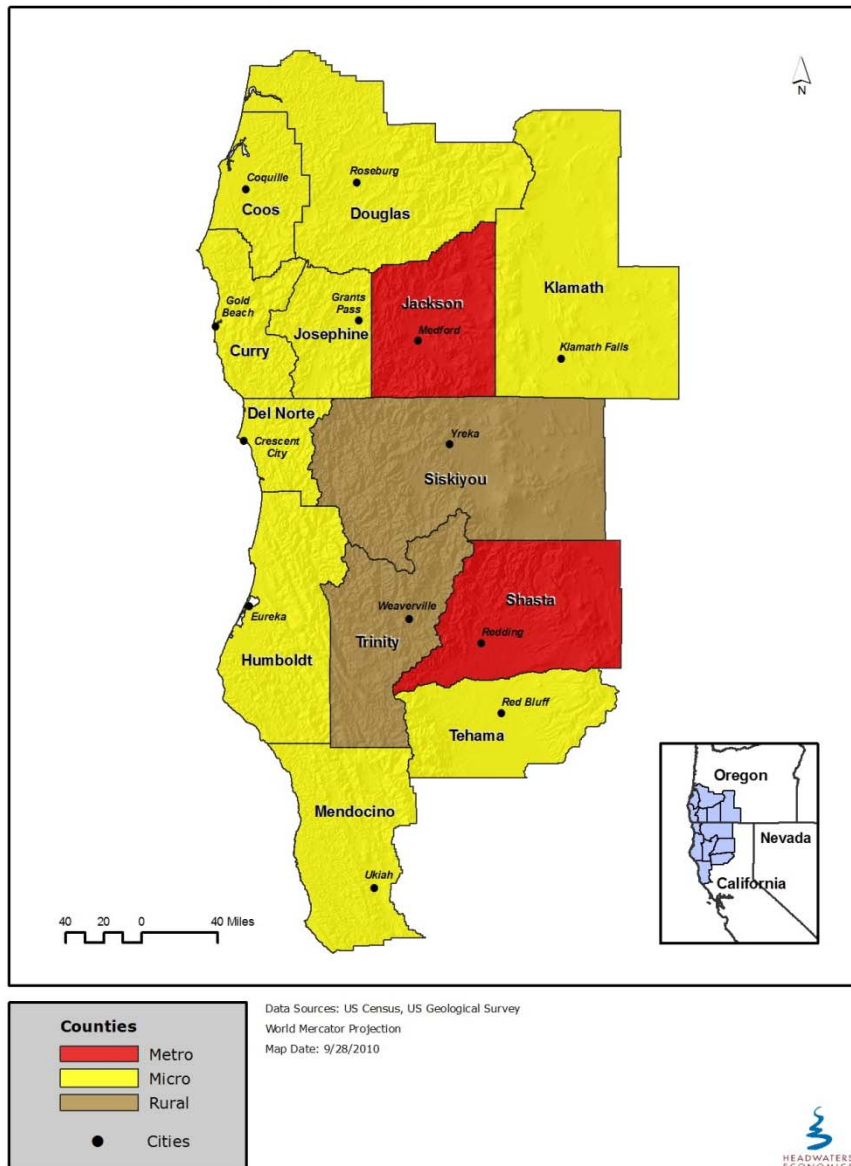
N

Coquille
Coos
Roseburg
Douglas
Klamath
Gold Beach
Grants Pass
Jackson
Josephine
Medford
Curry
Klamath Falls
Del Norte
Yreka
Crescent City
Siskiyou
Shasta
Weaverville
Eureka
Redding
Trinity
Humboldt
Red Bluff
Tehama
Mendocino
Ukiah

Oregon
Nevada
California

40 20 0 40 Miles

Counties
Metro
Micro
Rural
Cities

Data Sources: US Census, US Geological Survey
World Mercator Projection
Map Date: 9/28/2010

HEADWATERS ECONOMICS